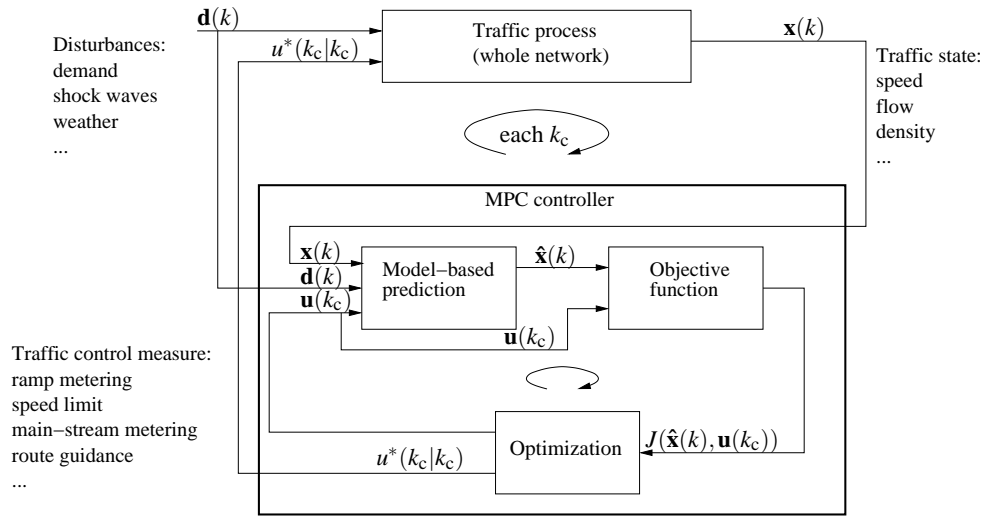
$\mathbf{d}(k)$

Disturbances:
demand
shock waves
weather
...

$u^*(k_c|k_c)$

Traffic process
(whole network)

$\mathbf{x}(k)$

Traffic state:
speed
flow
density
...

each $k_c$

MPC controller

$\mathbf{x}(k)$
$\mathbf{d}(k)$
$\mathbf{u}(k_c)$

Model–based prediction

$\hat{\mathbf{x}}(k)$

Objective function

$\mathbf{u}(k_c)$

Traffic control measure:
ramp metering
speed limit
main–stream metering
route guidance
...

Optimization

$J(\hat{\mathbf{x}}(k), \mathbf{u}(k_c))$

$u^*(k_c|k_c)$